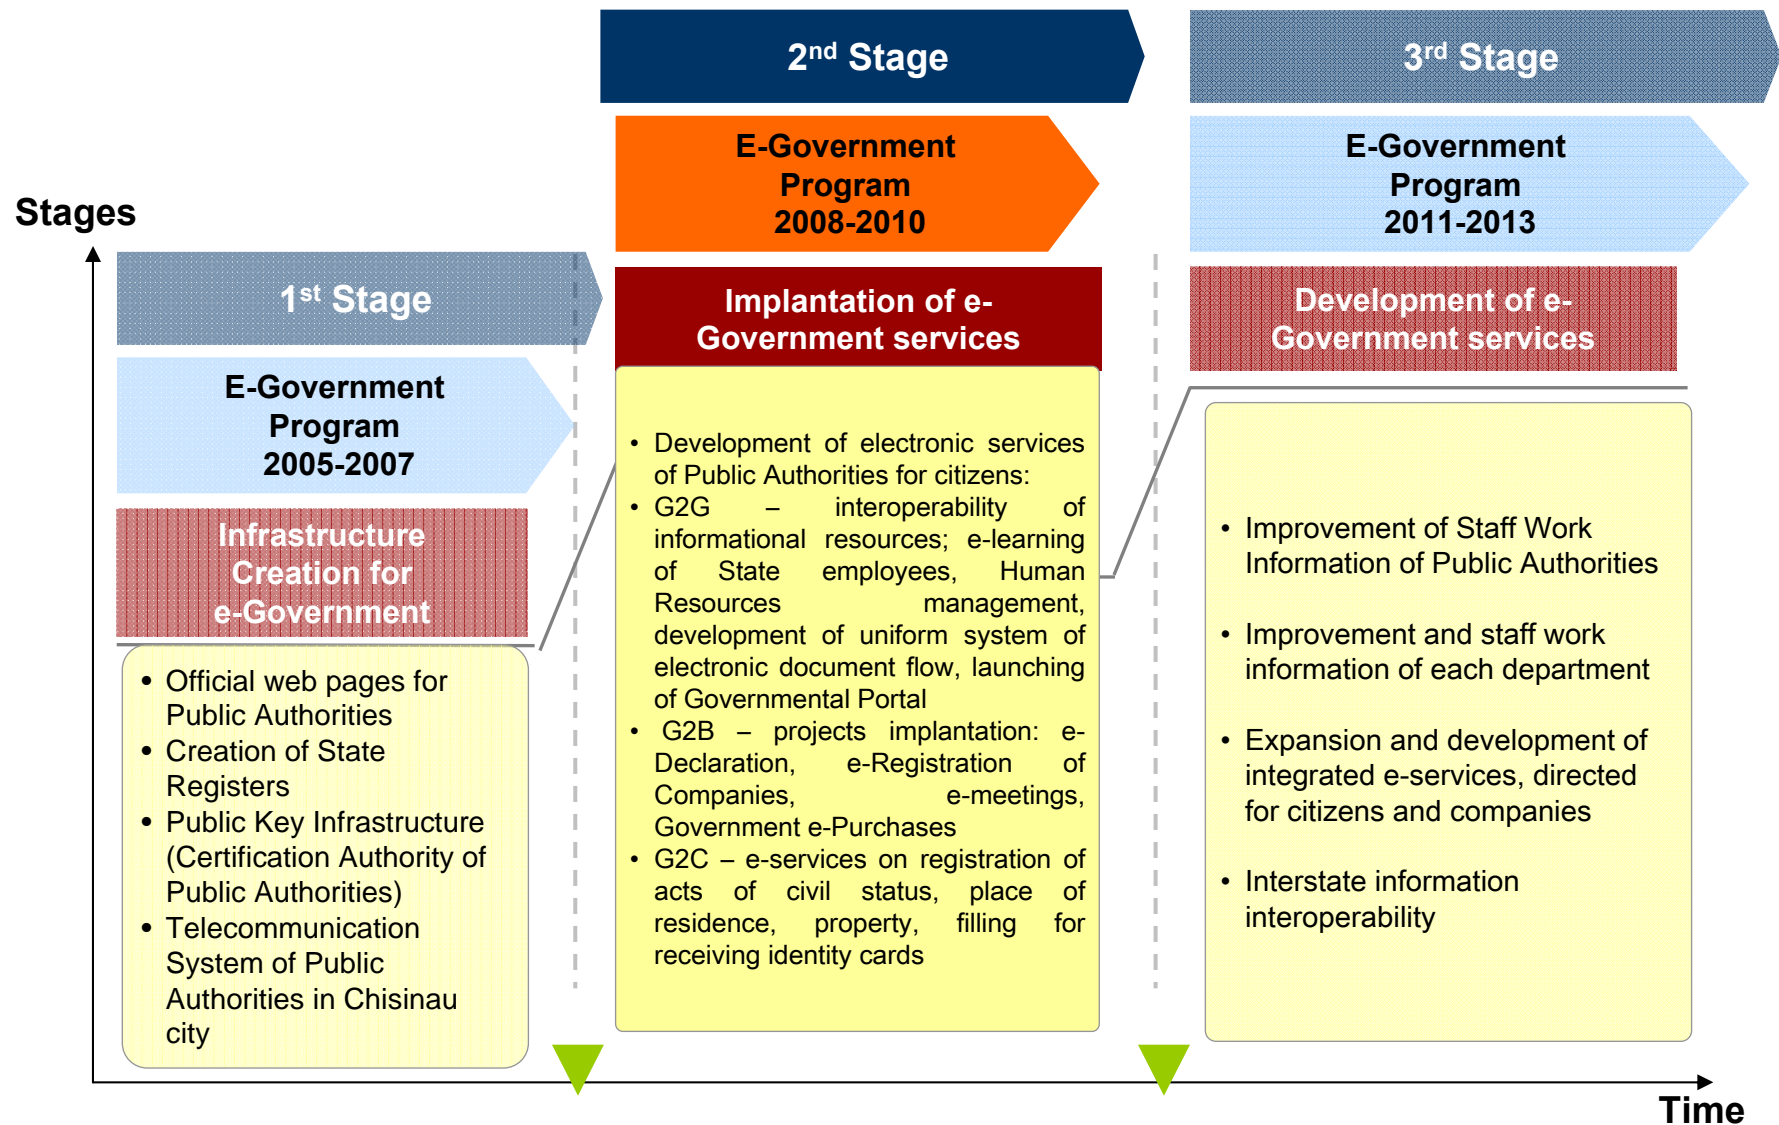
Stages

1$^{st}$ Stage

E-Government Program 2005-2007

Infrastructure Creation for e-Government

- Official web pages for Public Authorities
- Creation of State Registers
- Public Key Infrastructure (Certification Authority of Public Authorities)
- Telecommunication System of Public Authorities in Chisinau city

2$^{nd}$ Stage

E-Government Program 2008-2010

Implantation of e-Government services

- Development of electronic services of Public Authorities for citizens:
- G2G – interoperability of informational resources; e-learning of State employees, Human Resources management, development of uniform system of electronic document flow, launching of Governmental Portal
- G2B – projects implantation: e-Declaration, e-Registration of Companies, e-meetings, Government e-Purchases
- G2C – e-services on registration of acts of civil status, place of residence, property, filling for receiving identity cards

3$^{rd}$ Stage

E-Government Program 2011-2013

Development of e-Government services

- Improvement of Staff Work Information of Public Authorities
- Improvement and staff work information of each department
- Expansion and development of integrated e-services, directed for citizens and companies
- Interstate information interoperability

Time